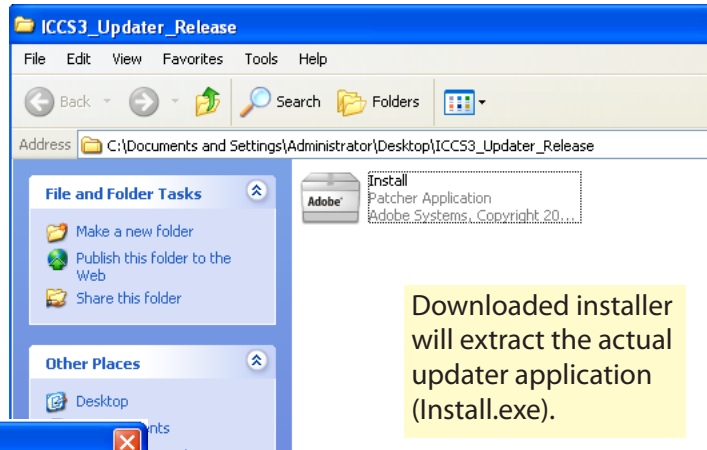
ICCS3_Updater_Release

File Edit View Favorites Tools Help

Back Search Folders

Address C:\Documents and Settings\Administrator\Desktop\ICCS3_Updater_Release

File and Folder Tasks

Make a new folder

Publish this folder to the Web

Share this folder

Other Places

Desktop

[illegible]nts

Adobe

Install
Patcher Application
Adobe Systems, Copyright 20...

Downloaded installer will extract the actual updater application (Install.exe).